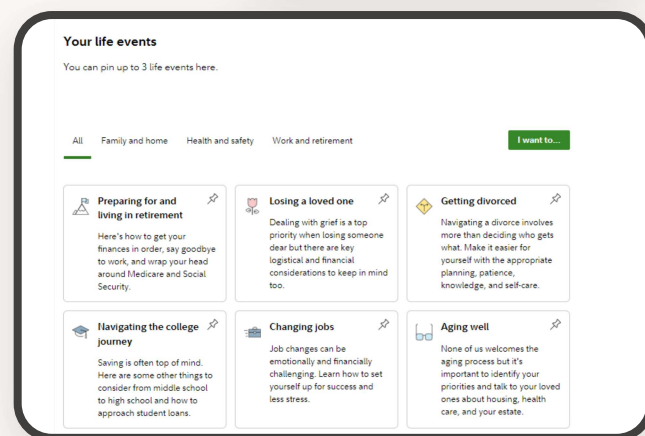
Your life events

You can pin up to 3 life events here.

All Family and home Health and safety Work and retirement

I want to...

Preparing for and living in retirement

Here's how to get your finances in order, say goodbye to work, and wrap your head around Medicare and Social Security.

Losing a loved one

Dealing with grief is a top priority when losing someone dear but there are key logistical and financial considerations to keep in mind too.

Getting divorced

Navigating a divorce involves more than deciding who gets what. Make it easier for yourself with the appropriate planning, patience, knowledge, and self-care.

Navigating the college journey

Saving is often top of mind. Here are some other things to consider from middle school to high school and how to approach student loans.

Changing jobs

Job changes can be emotionally and financially challenging. Learn how to set yourself up for success and less stress.

Aging well

None of us welcomes the aging process but it's important to identify your priorities and talk to your loved ones about housing, health care, and your estate.